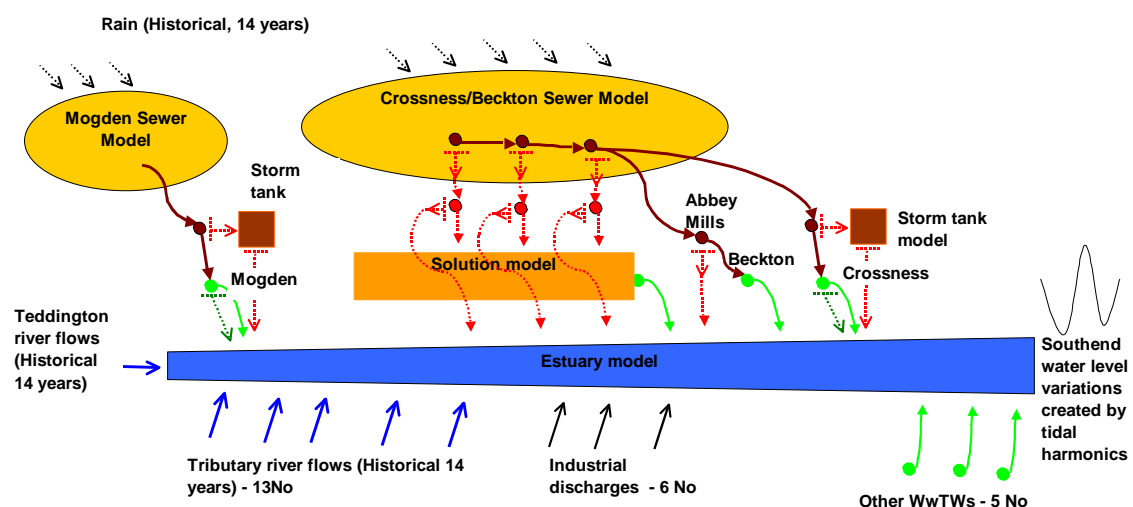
Rain (Historical, 14 years)

Mogden Sewer Model

Crossness/Beckton Sewer Model

Storm tank

Mogden

Abbey Mills

Storm tank model

Solution model

Beckton

Crossness

Teddington river flows (Historical 14 years)

Estuary model

Southend water level variations created by tidal harmonics

Tributary river flows (Historical 14 years) - 13No

Industrial discharges - 6 No

Other WwTWs - 5 No